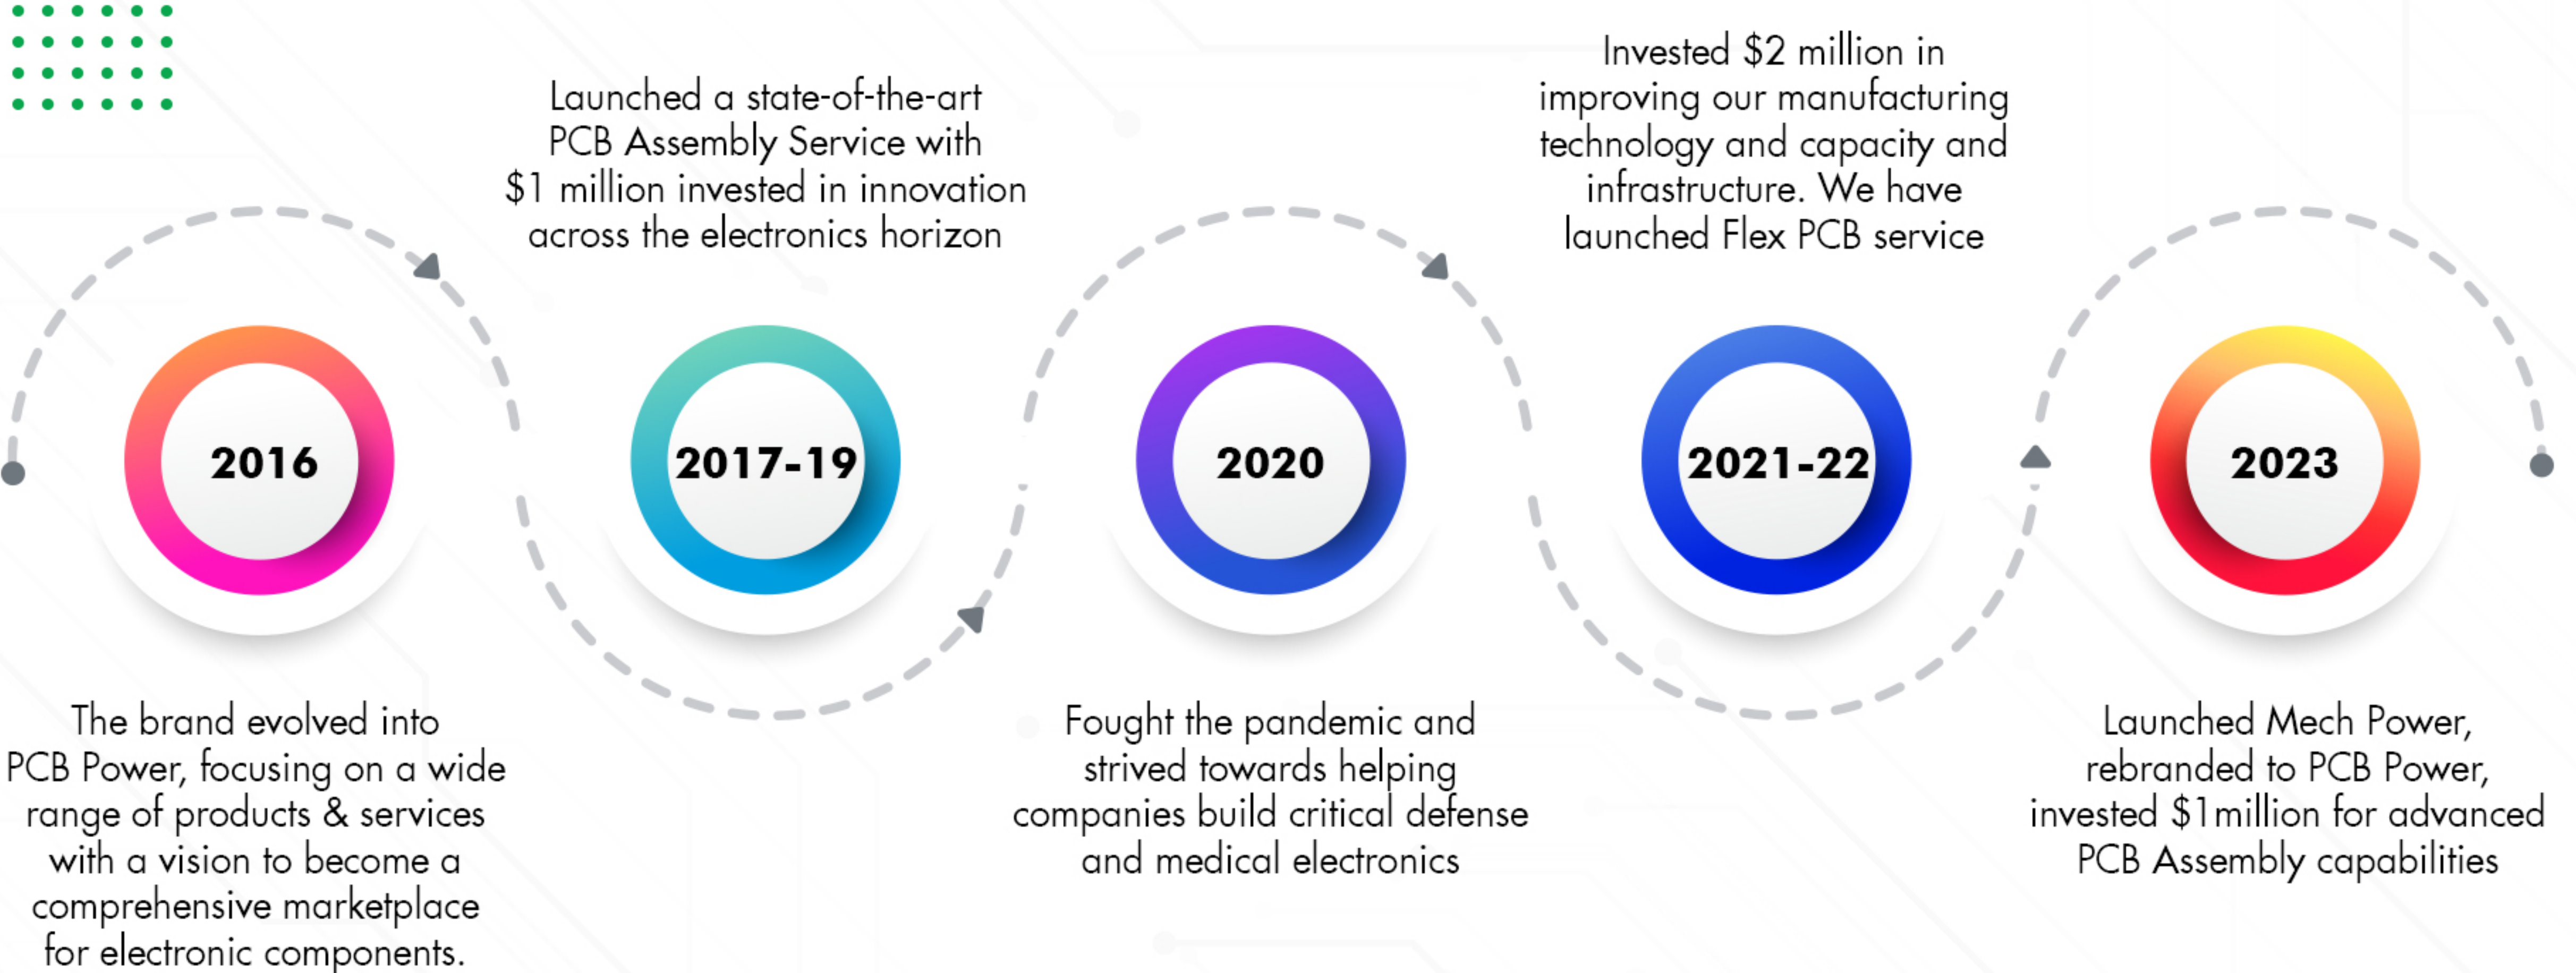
Launched a state-of-the-art PCB Assembly Service with $1 million invested in innovation across the electronics horizon

Invested $2 million in improving our manufacturing technology and capacity and infrastructure. We have launched Flex PCB service

2016

2017-19

2020

2021-22

2023

The brand evolved into PCB Power, focusing on a wide range of products & services with a vision to become a comprehensive marketplace for electronic components.

Fought the pandemic and strived towards helping companies build critical defense and medical electronics

Launched Mech Power, rebranded to PCB Power, invested $1million for advanced PCB Assembly capabilities